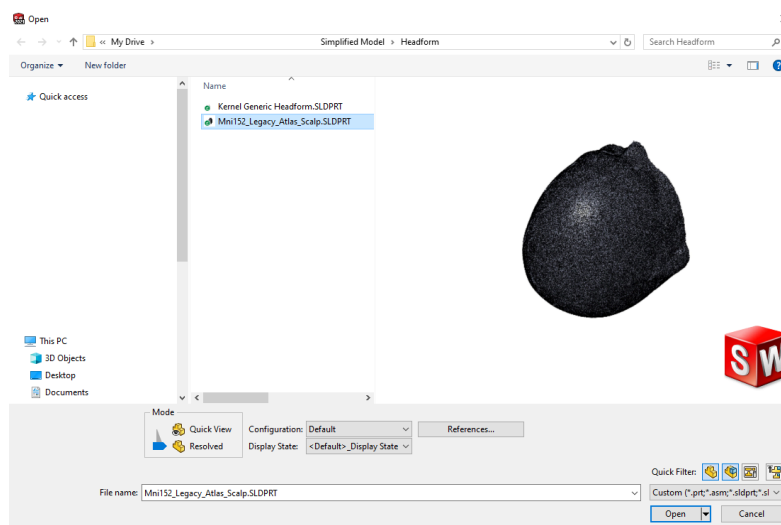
Open

« My Drive › Simplified Model › Headform

Search Headform

Organize ▾ New folder

Quick access

Name

Kernel Generic Headform.SLDPRT
Mni152_Legacy_Atlas_Scalp.SLDPRT

This PC
3D Objects
Desktop
Documents

SW

Mode
Quick View
Resolved

Configuration: Default
Display State: <Default>_Display State

References...

Quick Filter:

File name: Mni152_Legacy_Atlas_Scalp.SLDPRT

Custom (*.prt;*.asm;*.sldprt;*.sl

Open

Cancel